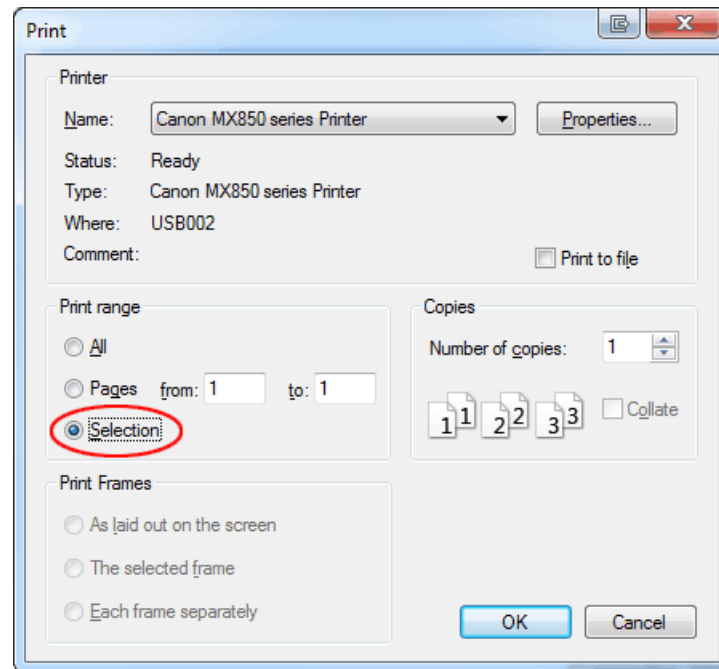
Print

Printer

Name: Canon MX850 series Printer

Properties...

Status: Ready

Type: Canon MX850 series Printer

Where: USB002

Comment:

Print to file

Print range

All

Pages from: 1 to: 1

Selection

Copies

Number of copies: 1

1 1 2 2 3 3

Collate

Print Frames

As laid out on the screen

The selected frame

Each frame separately

OK

Cancel